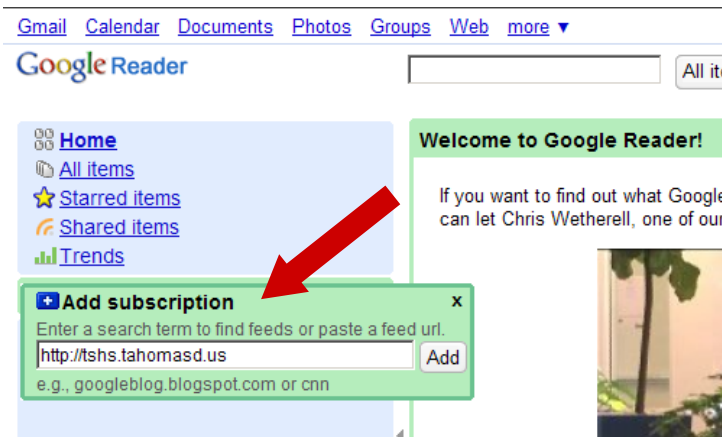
Gmail Calendar Documents Photos Groups Web more ▼

Google Reader

All it

Home
All items
Starred items
Shared items
Trends

Add subscription x
Enter a search term to find feeds or paste a feed url.
http://tshs.tahomasd.us
Add
e.g., googleblog.blogspot.com or cnn

Welcome to Google Reader!

If you want to find out what Google
can let Chris Wetherell, one of our